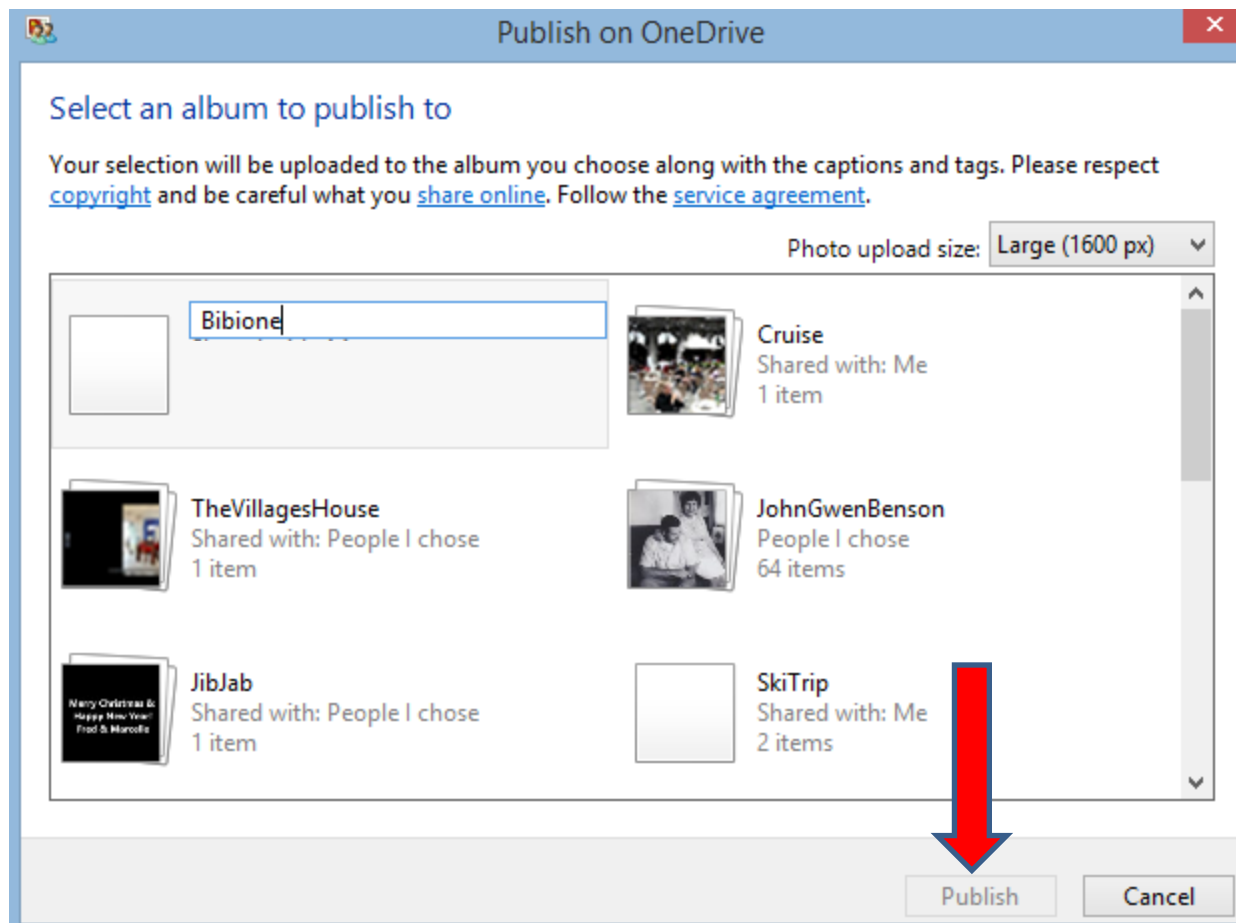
Publish on OneDrive

Select an album to publish to

Your selection will be uploaded to the album you choose along with the captions and tags. Please respect copyright and be careful what you share online. Follow the service agreement.

Photo upload size: Large (1600 px)

Bibione

Cruise
Shared with: Me
1 item

TheVillagesHouse
Shared with: People I chose
1 item

JohnGwenBenson
People I chose
64 items

Merry Christmas & Happy New Year! Fred & Marcella

JibJab
Shared with: People I chose
1 item

SkiTrip
Shared with: Me
2 items

Publish
Cancel